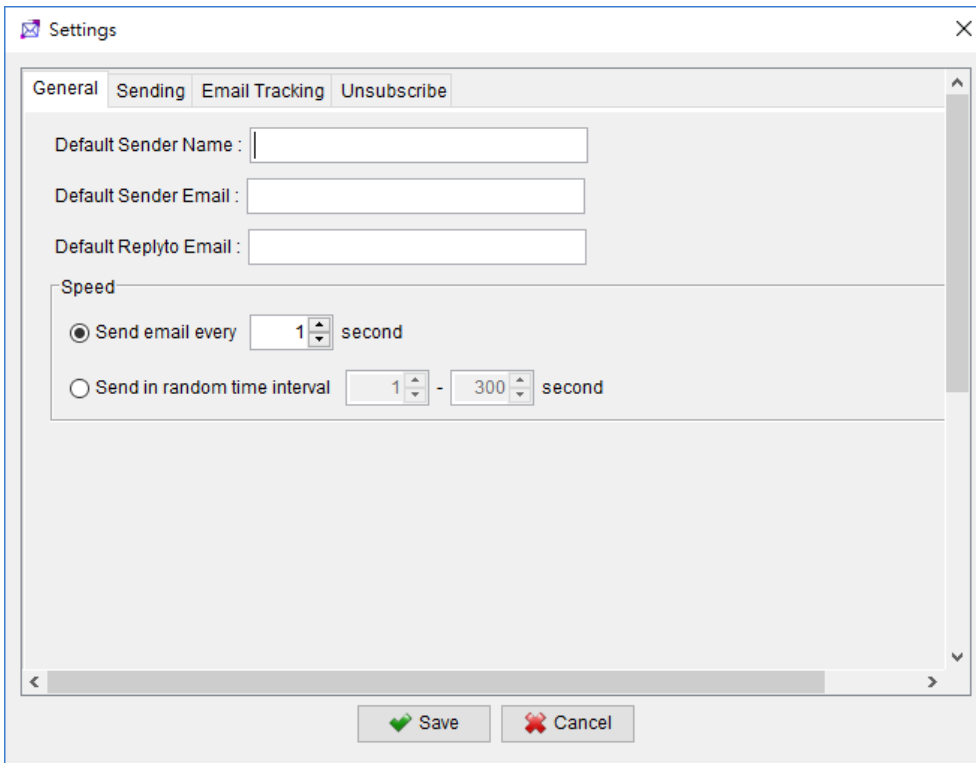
Settings

General | Sending | Email Tracking | Unsubscribe

Default Sender Name :

Default Sender Email :

Default Replyto Email :

Speed

Send email every 1 second

Send in random time interval 1 - 300 second

Save Cancel